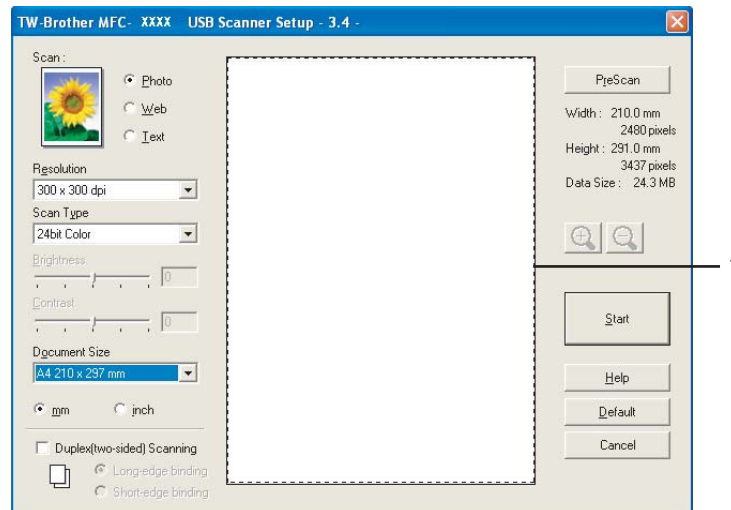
TW-Brother MFC- XXXX USB Scanner Setup - 3.4 -

Scan :

Photo

Web

Text

Resolution

300 x 300 dpi

Scan Type

24bit Color

Brightness

0

Contrast

0

Document Size

A4 210 x 297 mm

mm

inch

Duplex(two-sided) Scanning

Long-edge binding

Short-edge binding

PreScan

Width : 210.0 mm
2480 pixels
Height : 291.0 mm
3437 pixels
Data Size : 24.3 MB

Start

Help

Default

Cancel